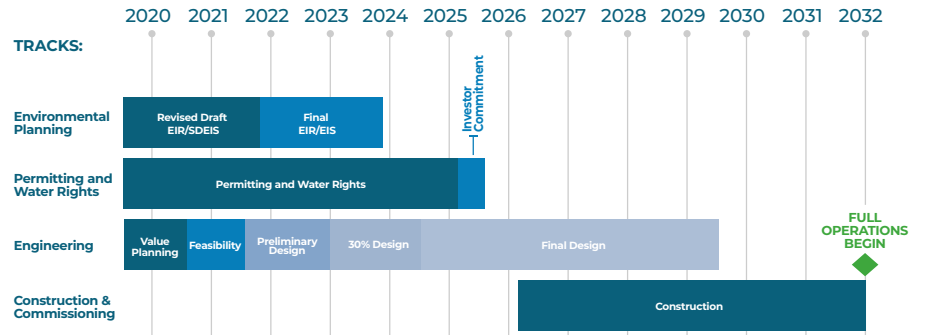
2020 2021 2022 2023 2024 2025 2026 2027 2028 2029 2030 2031 2032

TRACKS:

Environmental Planning

Revised Draft EIR/SDEIS

Final EIR/EIS

Investor Commitment

Permitting and Water Rights

Permitting and Water Rights

Engineering

Value Planning

Feasibility

Preliminary Design

30% Design

Final Design

FULL OPERATIONS BEGIN

Construction & Commissioning

Construction